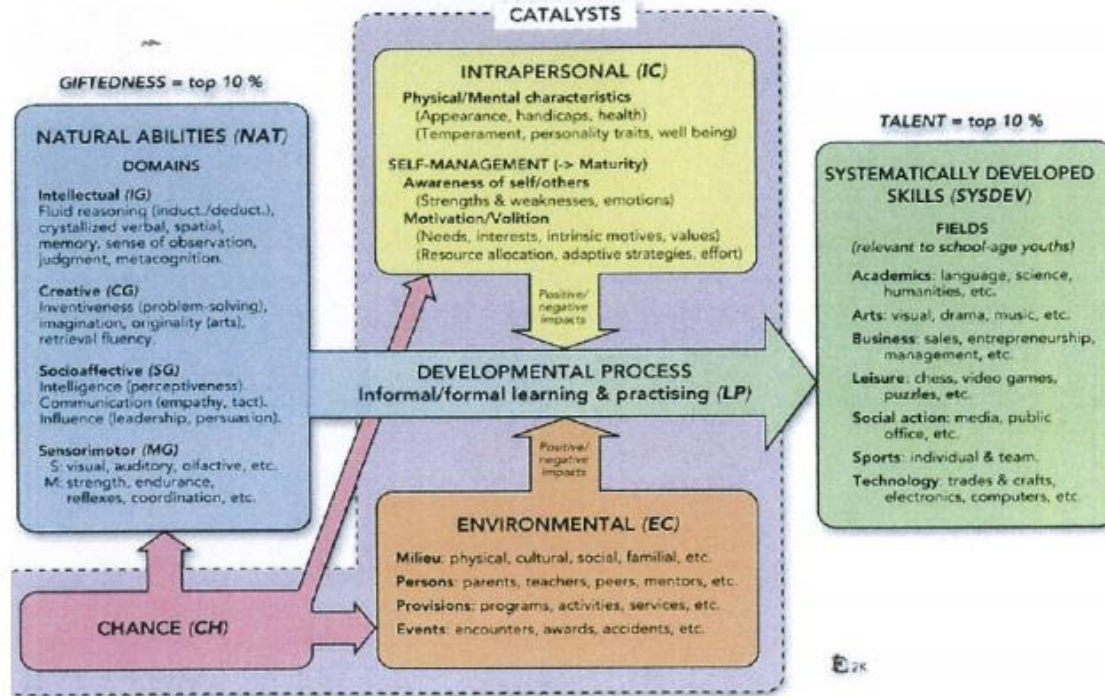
CATALYSTS

GIFTEDNESS = top 10 %

NATURAL ABILITIES (NAT)

DOMAINS

Intellectual (IG)
Fluid reasoning (induct./deduct.), crystallized verbal, spatial, memory, sense of observation, judgment, metacognition.

Creative (CG)
Inventiveness (problem-solving), imagination, originality (arts), retrieval fluency.

Socioaffective (SG)
Intelligence (perceptiveness). Communication (empathy, tact). Influence (leadership, persuasion).

Sensorimotor (MG)
S: visual, auditory, olfactive, etc.
M: strength, endurance, reflexes, coordination, etc.

INTRAPERSONAL (IC)

Physical/Mental characteristics
(Appearance, handicaps, health)
(Temperament, personality traits, well being)

SELF-MANAGEMENT (-> Maturity)
Awareness of self/others
(Strengths & weaknesses, emotions)
Motivation/Volition
(Needs, interests, intrinsic motives, values)
(Resource allocation, adaptive strategies, effort)

Positive/ negative impacts

DEVELOPMENTAL PROCESS
Informal/formal learning & practising (LP)

Positive/ negative impacts

ENVIRONMENTAL (EC)

Milieu: physical, cultural, social, familial, etc.
Persons: parents, teachers, peers, mentors, etc.
Provisions: programs, activities, services, etc.
Events: encounters, awards, accidents, etc.

CHANCE (CH)

TALENT = top 10 %

SYSTEMATICALLY DEVELOPED SKILLS (SYSDEV)

FIELDS
(relevant to school-age youths)

Academics: language, science, humanities, etc.

Arts: visual, drama, music, etc.

Business: sales, entrepreneurship, management, etc.

Leisure: chess, video games, puzzles, etc.

Social action: media, public office, etc.

Sports: individual & team.

Technology: trades & crafts, electronics, computers, etc.

F2K